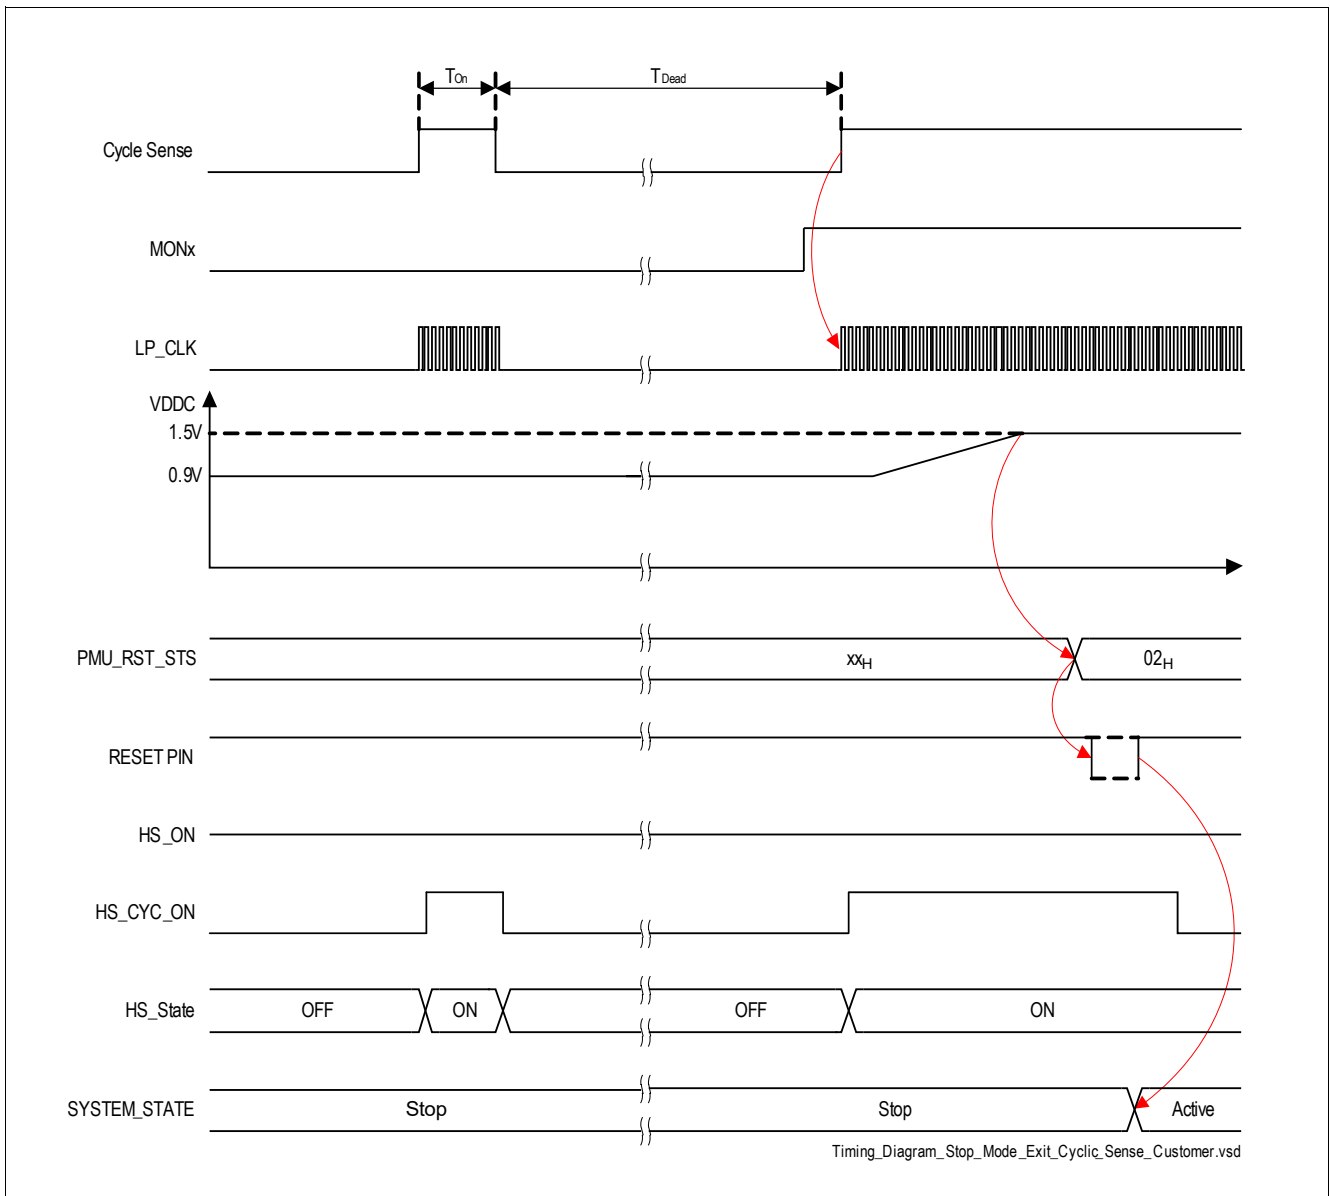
$T_{On}$
$T_{Dead}$

Cycle Sense

MONx

LP_CLK

VDDC

1.5V

0.9V

PMU_RST_STS

$xx_H$

$02_H$

RESET PIN

HS_ON

HS_CYC_ON

HS_State

OFF

ON

OFF

ON

SYSTEM_STATE

Stop

Stop

Active

Timing_Diagram_Stop_Mode_Exit_Cyclic_Sense_Customer.vsd